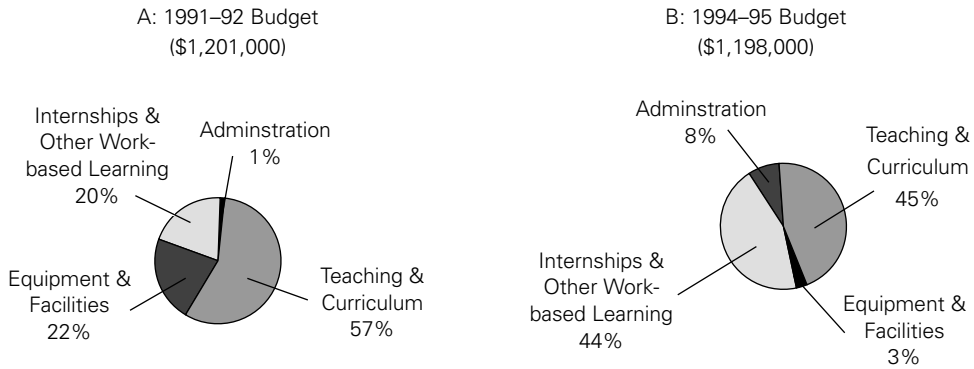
A: 1991–92 Budget
(\$1,201,000)

Internships & Other Work-based Learning
20%

Adminstration
1%

Equipment & Facilities
22%

Teaching & Curriculum
57%

B: 1994–95 Budget
(\$1,198,000)

Adminstration
8%

Teaching & Curriculum
45%

Internships & Other Work-based Learning
44%

Equipment & Facilities
3%